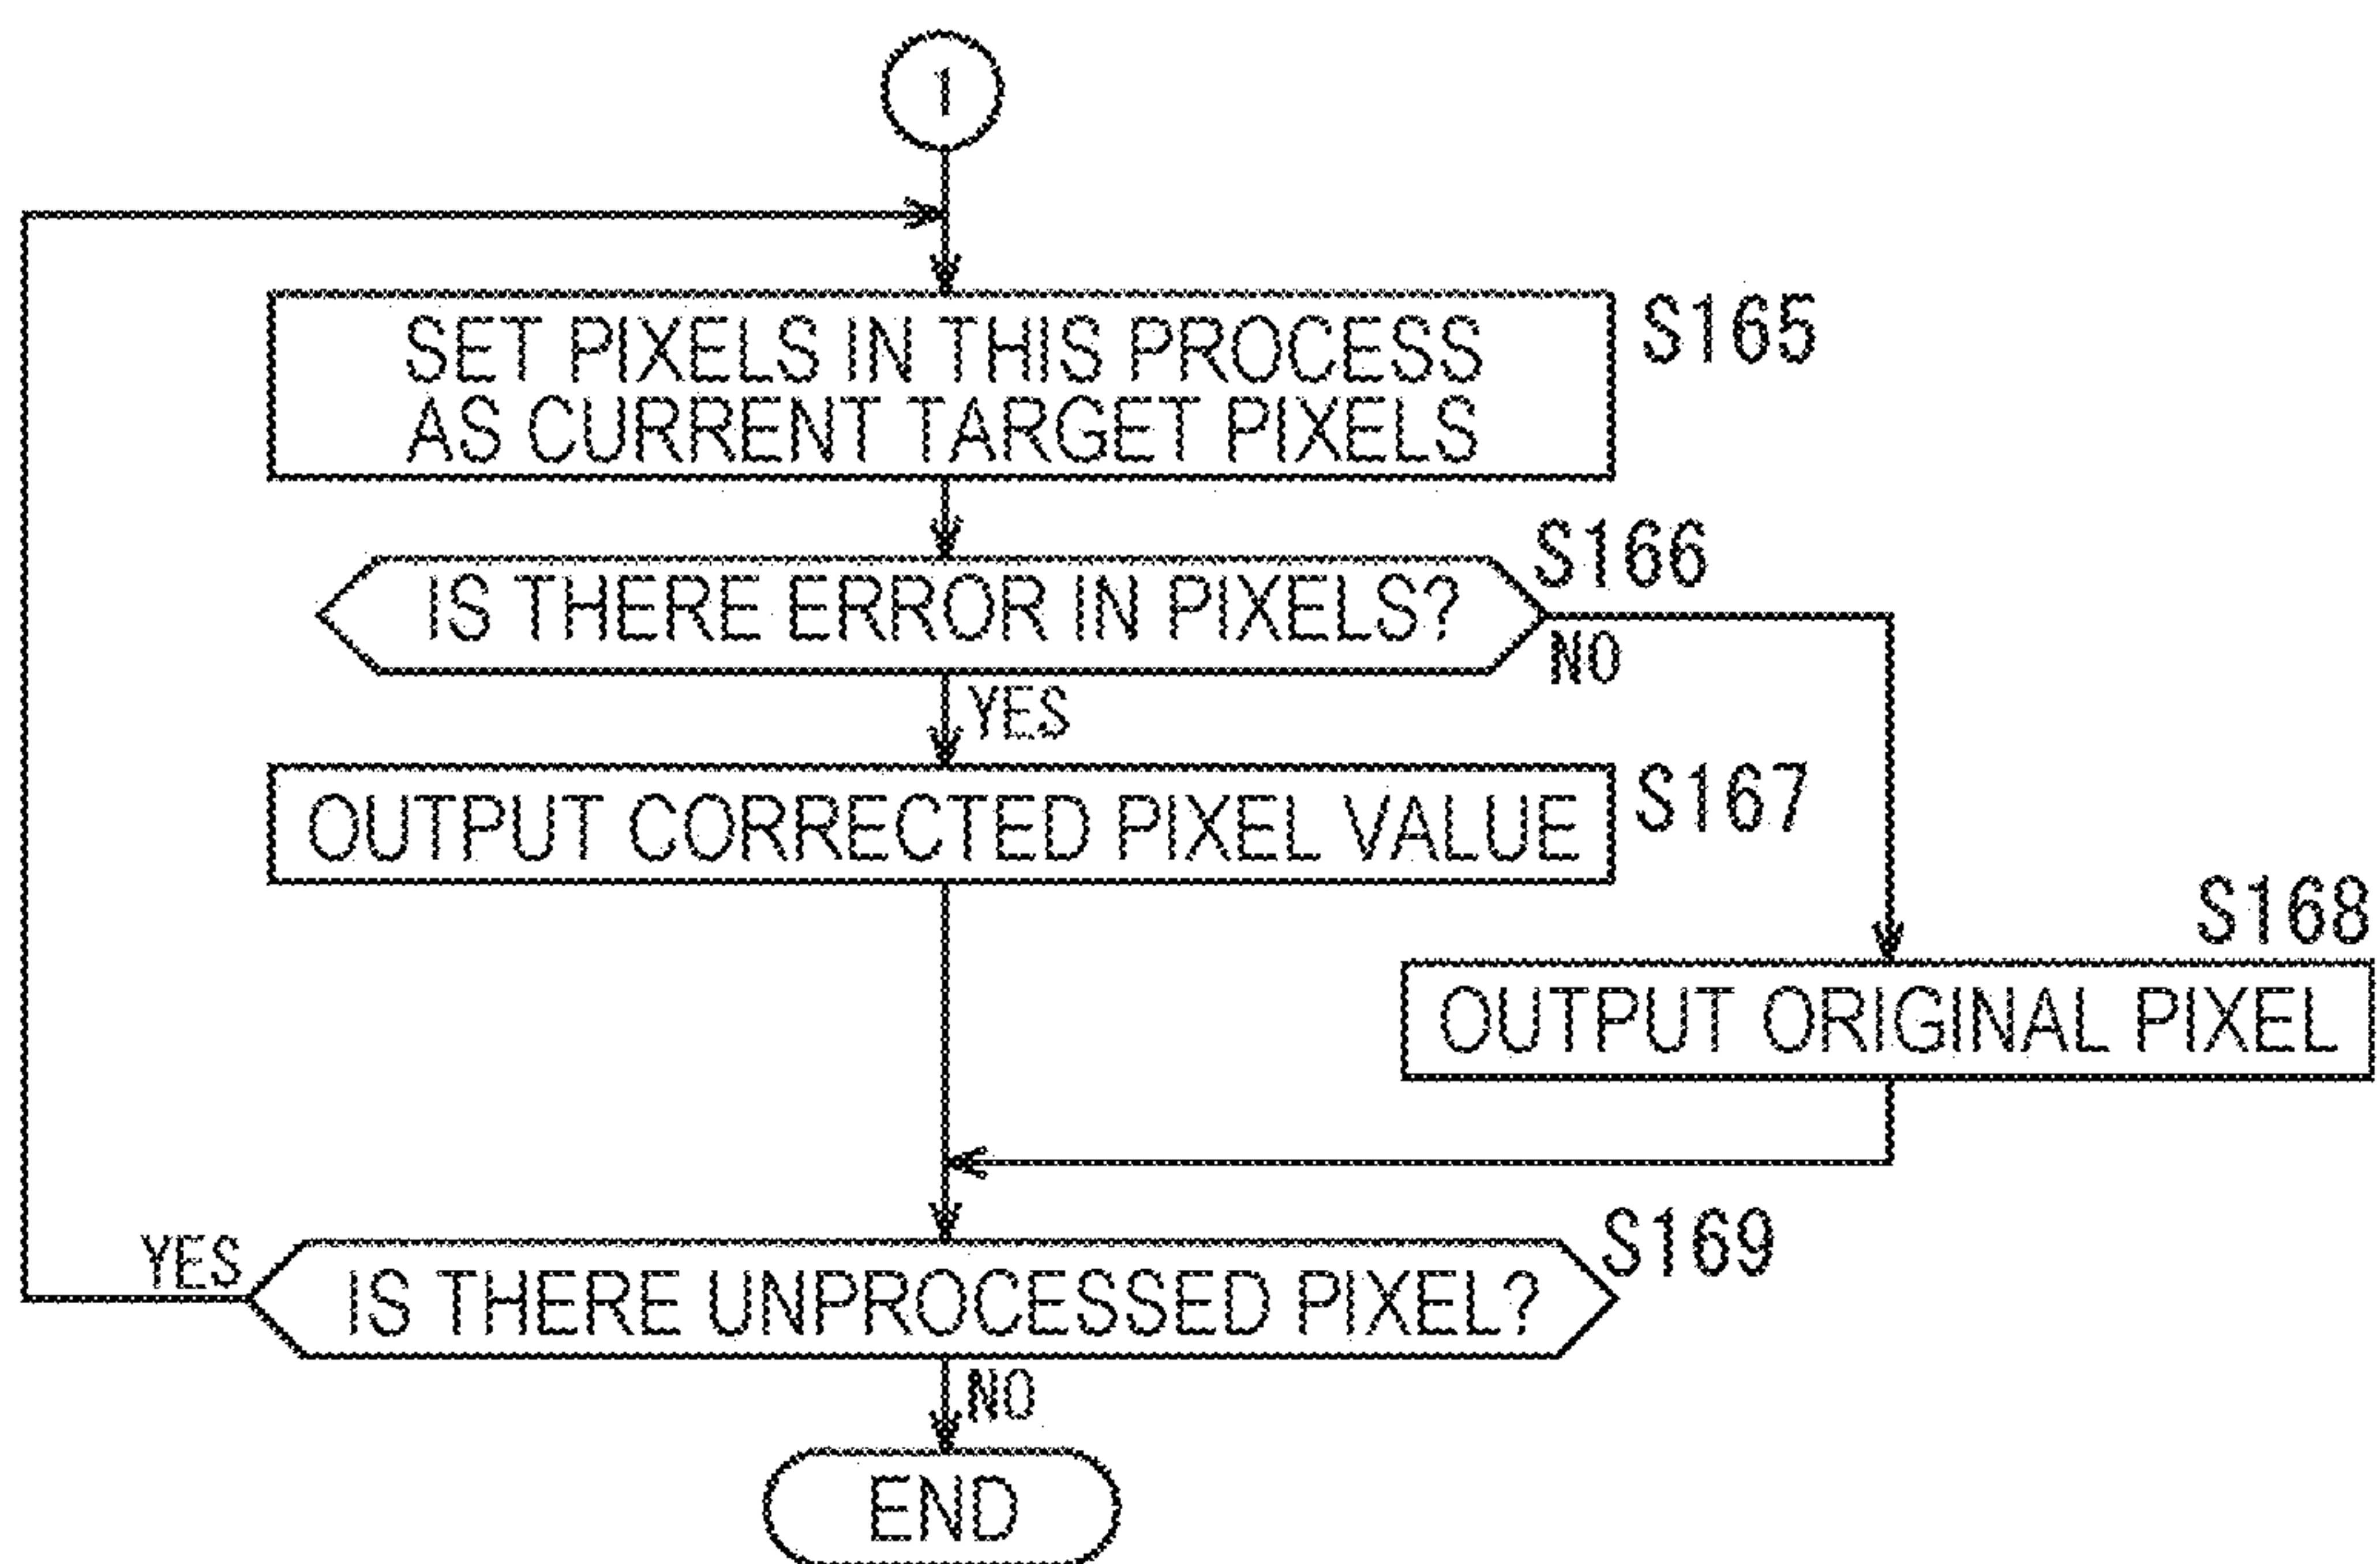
1

SET PIXELS IN THIS PROCESS AS CURRENT TARGET PIXELS
S165

S166
IS THERE ERROR IN PIXELS?
NO
YES

OUTPUT CORRECTED PIXEL VALUE
S167

S168
OUTPUT ORIGINAL PIXEL

YES
IS THERE UNPROCESSED PIXEL?
S169
NO

END